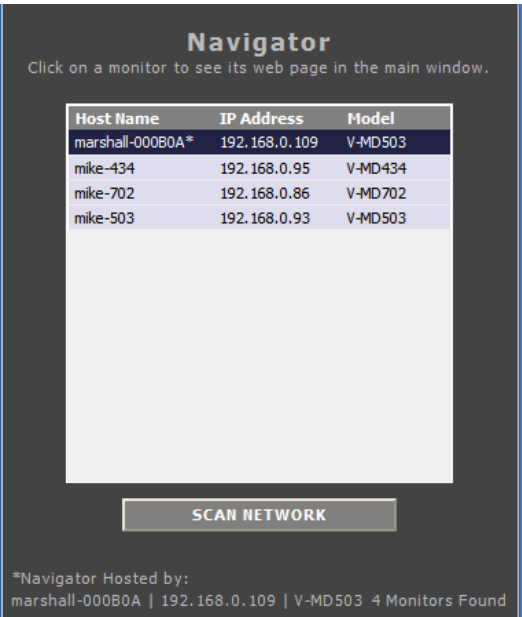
Navigator
Click on a monitor to see its web page in the main window.

| Host Name | IP Address | Model |
|---|---|---|
| marshall-000B0A* | 192.168.0.109 | V-MD503 |
| mike-434 | 192.168.0.95 | V-MD434 |
| mike-702 | 192.168.0.86 | V-MD702 |
| mike-503 | 192.168.0.93 | V-MD503 |

SCAN NETWORK

*Navigator Hosted by:
marshall-000B0A | 192.168.0.109 | V-MD503 4 Monitors Found